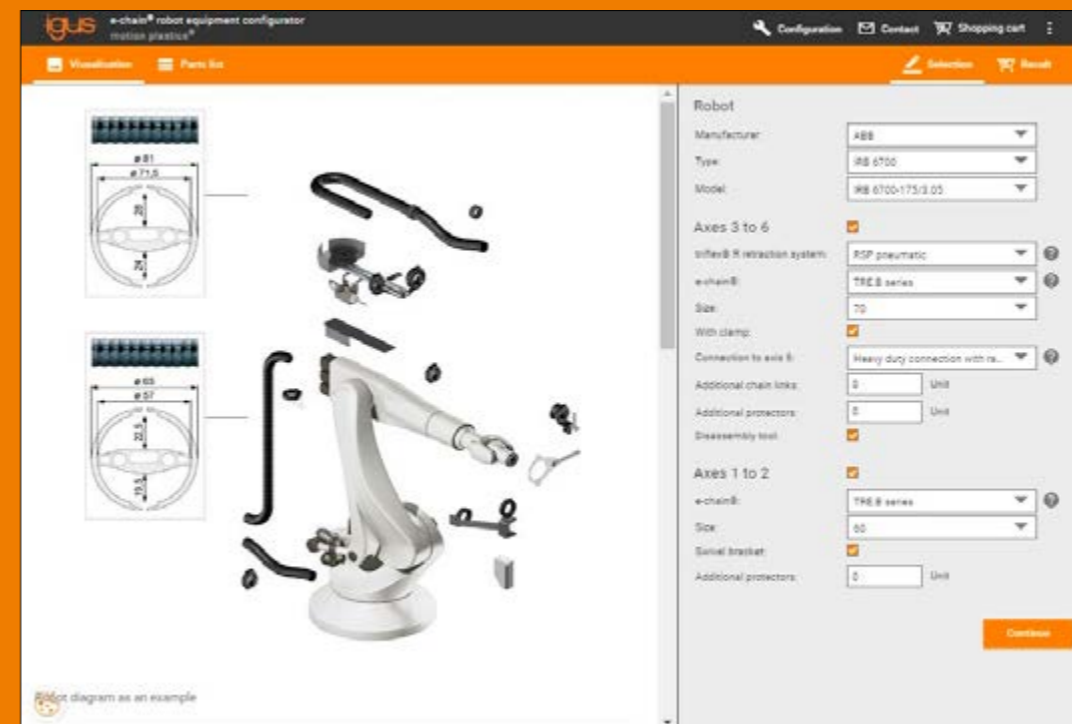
igus e-chain® robot equipment configurator
motion plastics®

Configuration Contact Shopping cart

Visualisation Parts list

Selection Result

ø 81
ø 71,5
20
20

ø 65
ø 57
22,5
15,5

Robot diagram as an example

Robot

Manufacturer: ABB

Type: IRB 6700

Model: IRB 6700-175/3.05

Axes 3 to 6

triflex® R retraction system: RSP pneumatic

e-chain®: TRE.B series

Size: 70

With clamp:

Connection to axis 6: Heavy duty connection with re...

Additional chain links: 0 Unit

Additional protectors: 0 Unit

Disassembly tool:

Axes 1 to 2

e-chain®: TRE.B series

Size: 60

Swivel bracket:

Additional protectors: 0 Unit

Continue